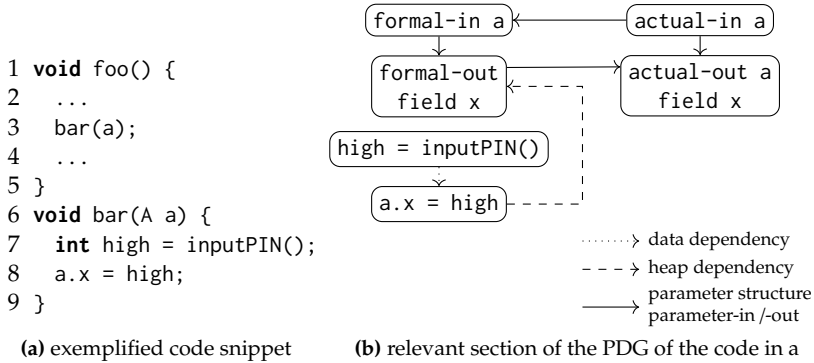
1 void foo() {
2 ...
3 bar(a);
4 ...
5 }
6 void bar(A a) {
7 int high = inputPIN();
8 a.x = high;
9 }

(a) exemplified code snippet

formal-in a
actual-in a
formal-out field x
actual-out a field x
high = inputPIN()
a.x = high

data dependency
heap dependency
parameter structure parameter-in /-out

(b) relevant section of the PDG of the code in a